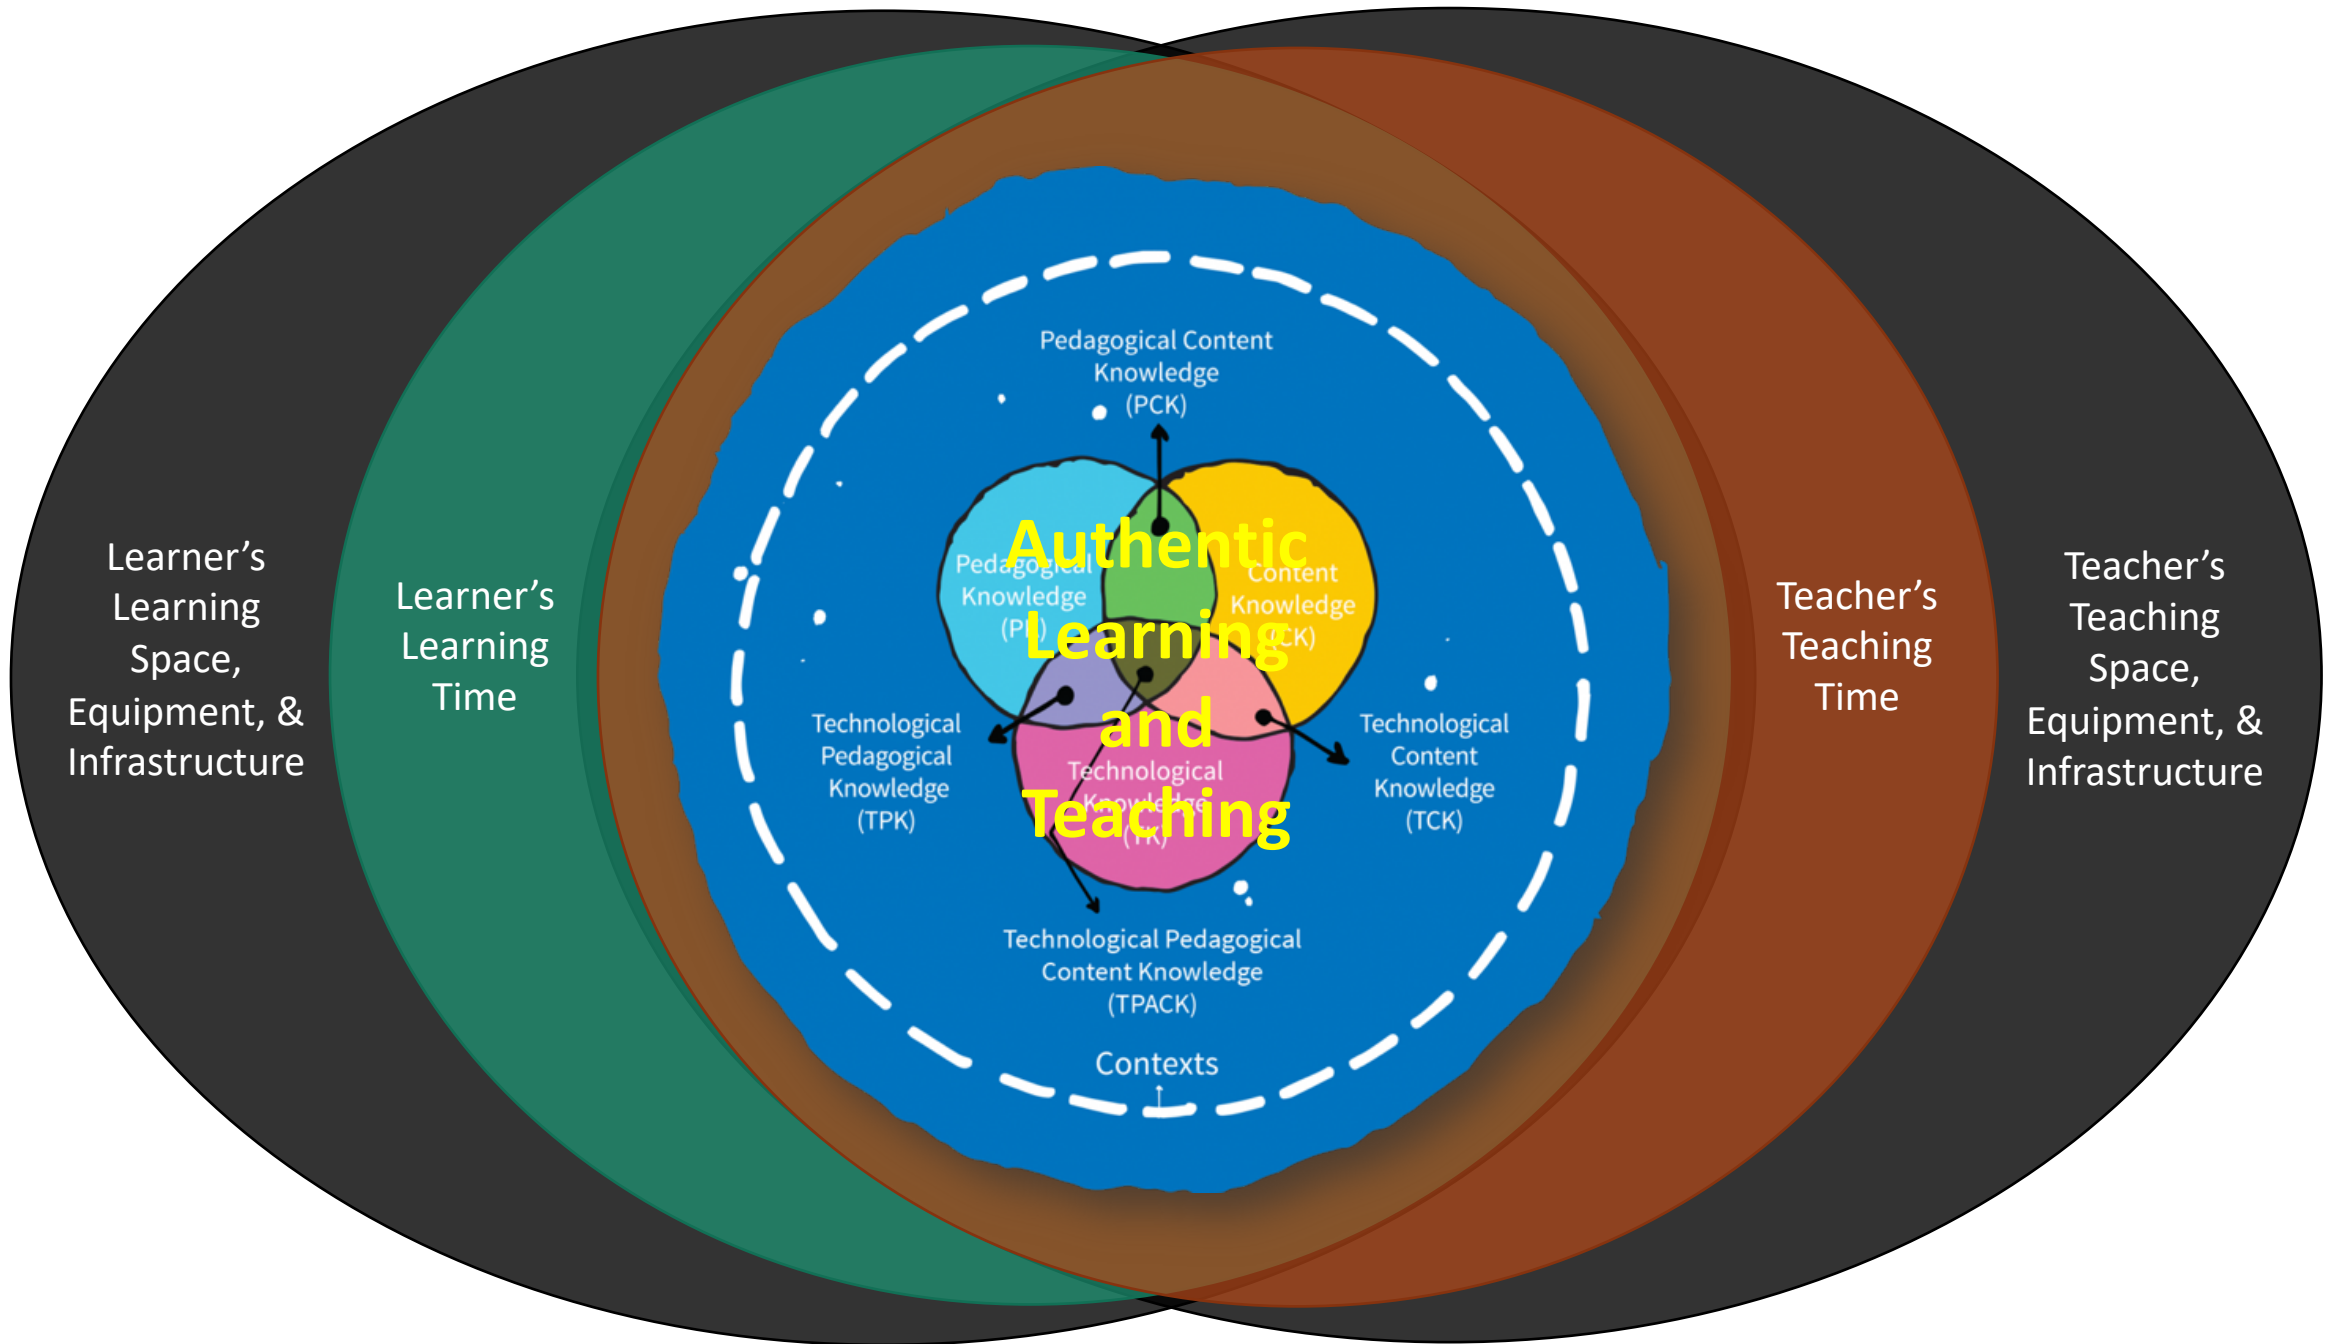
Learner's Learning Space, Equipment, & Infrastructure

Learner's Learning Time

Pedagogical Content Knowledge (PCK)

Pedagogical Knowledge (PK)

Content Knowledge (CK)

Authentic Learning and Teaching

Technological Pedagogical Knowledge (TPK)

Technological Knowledge (TK)

Technological Content Knowledge (TCK)

Technological Pedagogical Content Knowledge (TPACK)

Contexts

Teacher's Teaching Time

Teacher's Teaching Space, Equipment, & Infrastructure